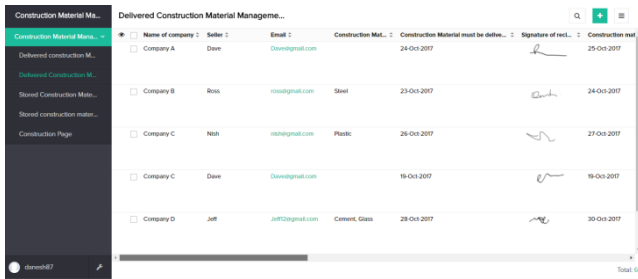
Construction Material Ma...

Construction Material Mana...

Delivered construction M...

Delivered Construction M...

Stored Construction Mate...

Stored construction mater...

Construction Page

danesh87

Delivered Construction Material Manageme...

| Name of company | Seller | Email | Construction Mat... | Construction Material must be delive... | Signature of reci... | Construction mat |
|---|---|---|---|---|---|---|
| Company A | Dave | Dave@gmail.com | | 24-Oct-2017 | | 25-Oct-2017 |
| Company B | Ross | ross@gmail.com | Steel | 23-Oct-2017 | | 24-Oct-2017 |
| Company C | Nish | nish@gmail.com | Plastic | 26-Oct-2017 | | 27-Oct-2017 |
| Company C | Dave | Dave@gmail.com | | 19-Oct-2017 | | 19-Oct-2017 |
| Company D | Jeff | Jeff12@gmail.com | Cement, Glass | 28-Oct-2017 | | 30-Oct-2017 |

Total: 6